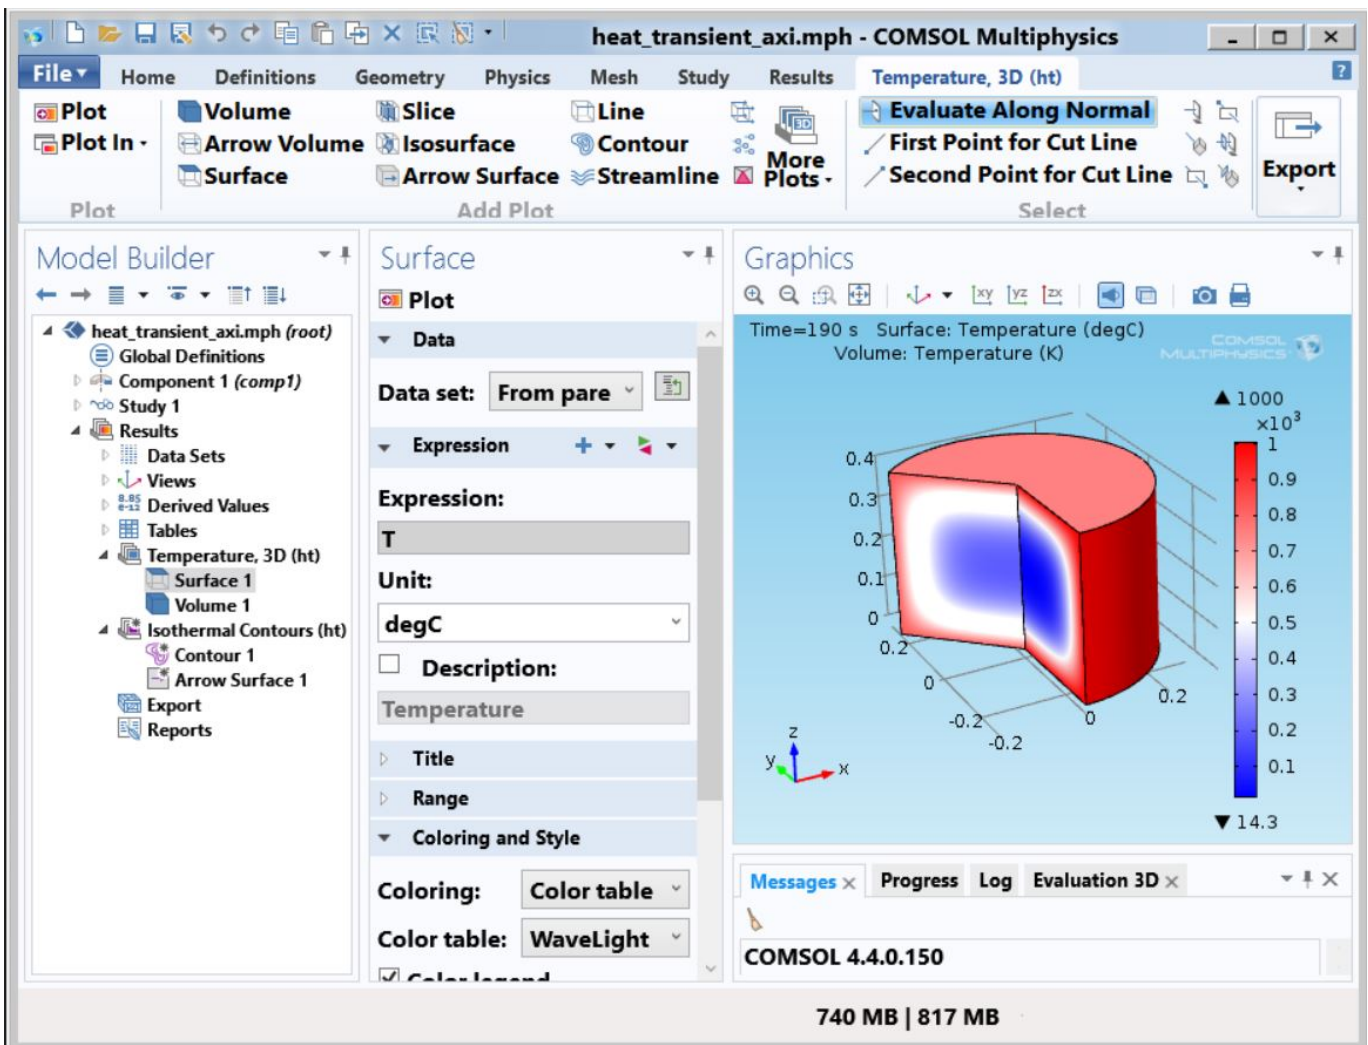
heat_transient_axi.mph - COMSOL Multiphysics

File Home Definitions Geometry Physics Mesh Study Results Temperature, 3D (ht)

Plot
Plot In
Plot
Volume
Arrow Volume
Surface
Slice
Isosurface
Arrow Surface
Line
Contour
Streamline
More Plots
Add Plot
Evaluate Along Normal
First Point for Cut Line
Second Point for Cut Line
Select
Export

Model Builder
heat_transient_axi.mph (root)
Global Definitions
Component 1 (comp1)
Study 1
Results
Data Sets
Views
Derived Values
Tables
Temperature, 3D (ht)
Surface 1
Volume 1
Isothermal Contours (ht)
Contour 1
Arrow Surface 1
Export
Reports

Surface
Plot
Data
Data set: From pare
Expression
Expression:
T
Unit:
degC
Description:
Temperature
Title
Range
Coloring and Style
Coloring: Color table
Color table: WaveLight
Color legend

Graphics
Time=190 s Surface: Temperature (degC)
Volume: Temperature (K)
COMSOL MULTIPHYSICS
▲ 1000
$\times10^3$
1
0.9
0.8
0.7
0.6
0.5
0.4
0.3
0.2
0.1
▼ 14.3
0.4
0.3
0.2
0.1
0
0.2
0
-0.2
0
-0.2
0.2
z
y
x

Messages Progress Log Evaluation 3D
COMSOL 4.4.0.150

740 MB | 817 MB